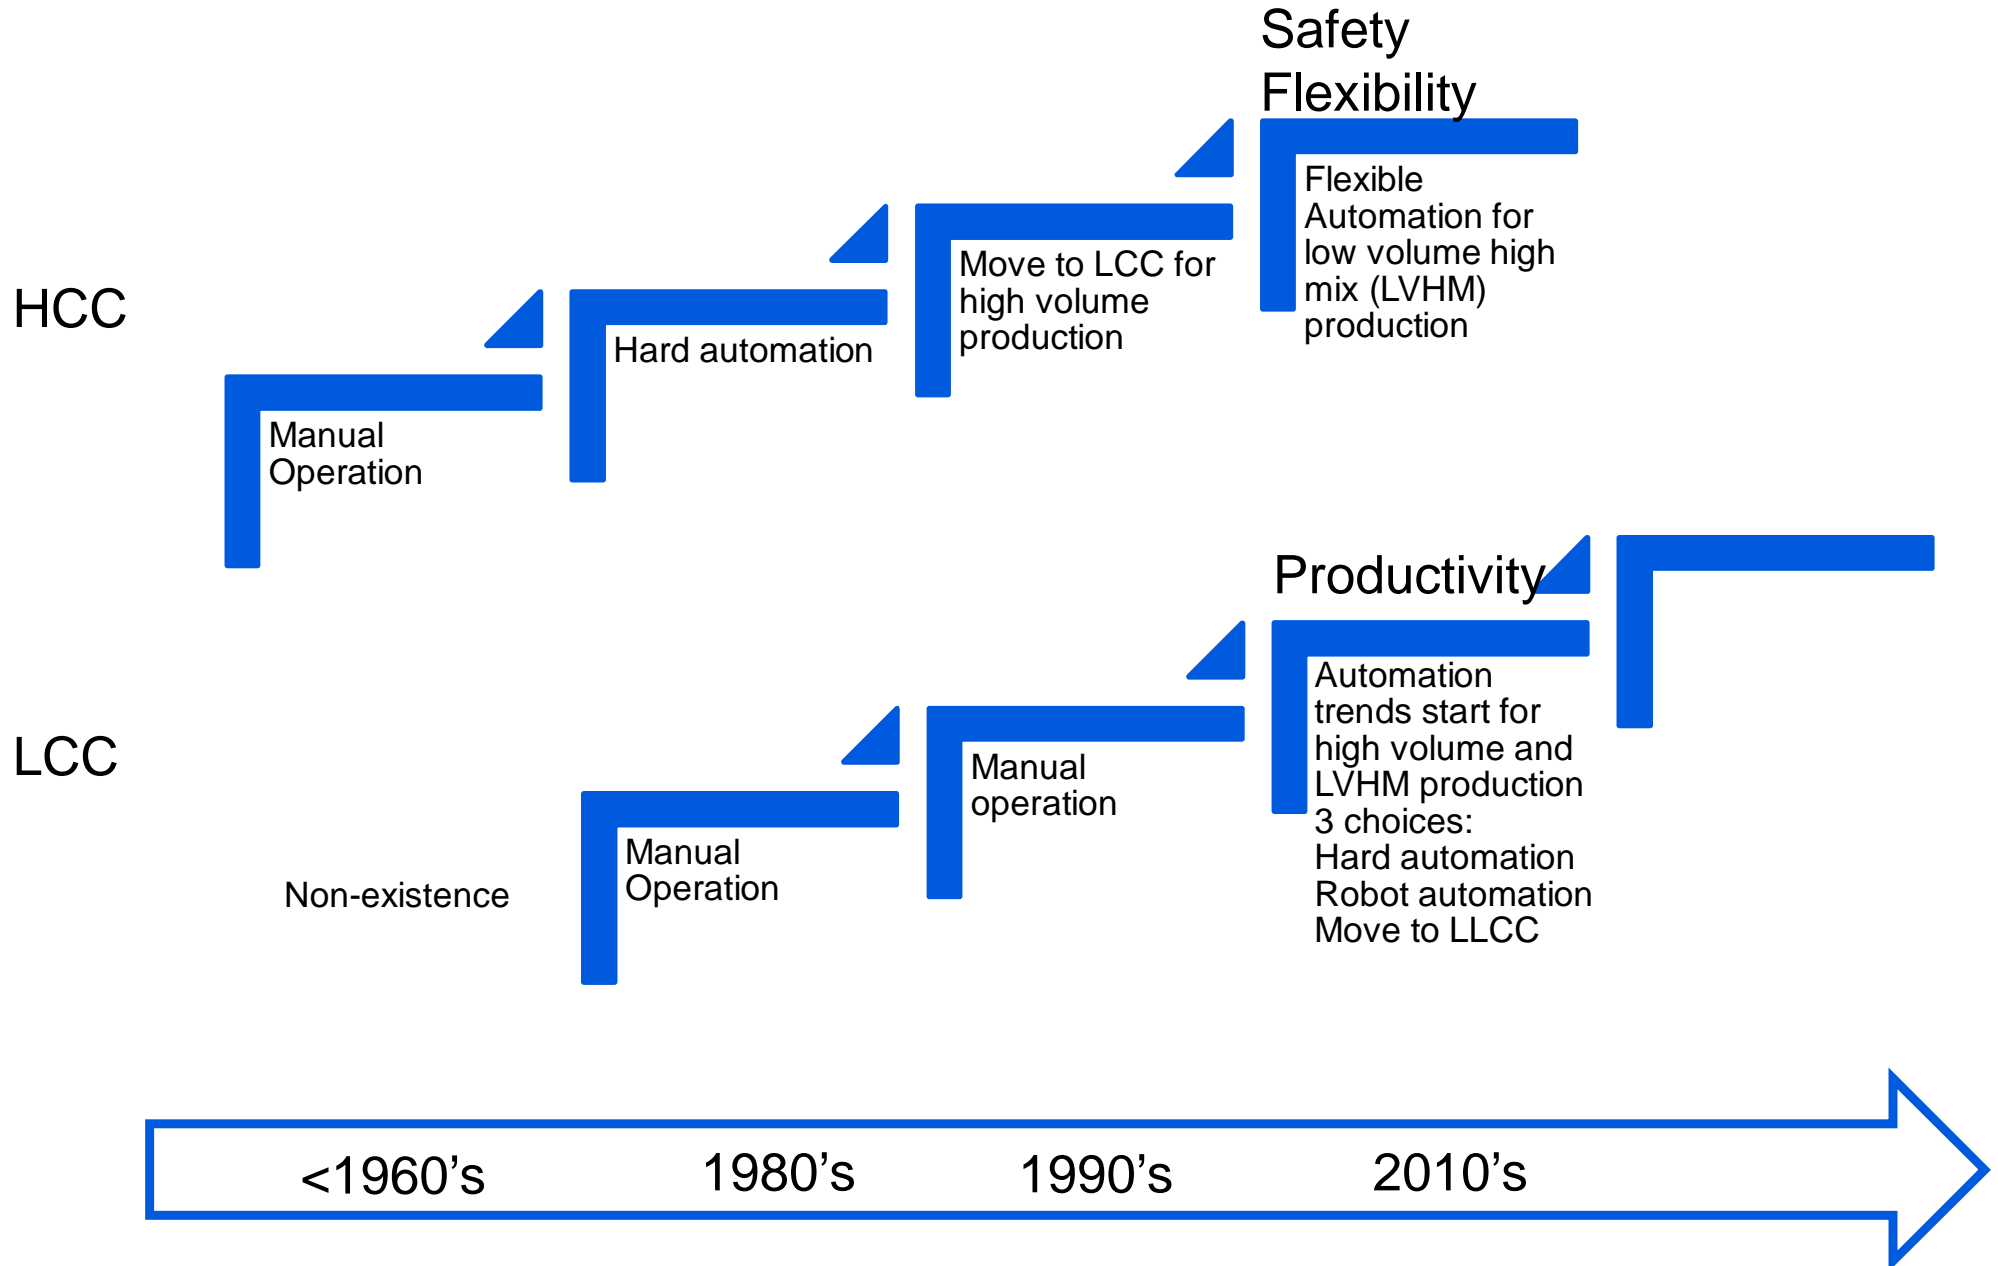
Safety
Flexibility

HCC

Manual Operation

Hard automation

Move to LCC for high volume production

Flexible Automation for low volume high mix (LVHM) production

Productivity

LCC

Non-existence

Manual Operation

Manual operation

Automation trends start for high volume and LVHM production
3 choices:
Hard automation
Robot automation
Move to LLCC

<1960's

1980's

1990's

2010's